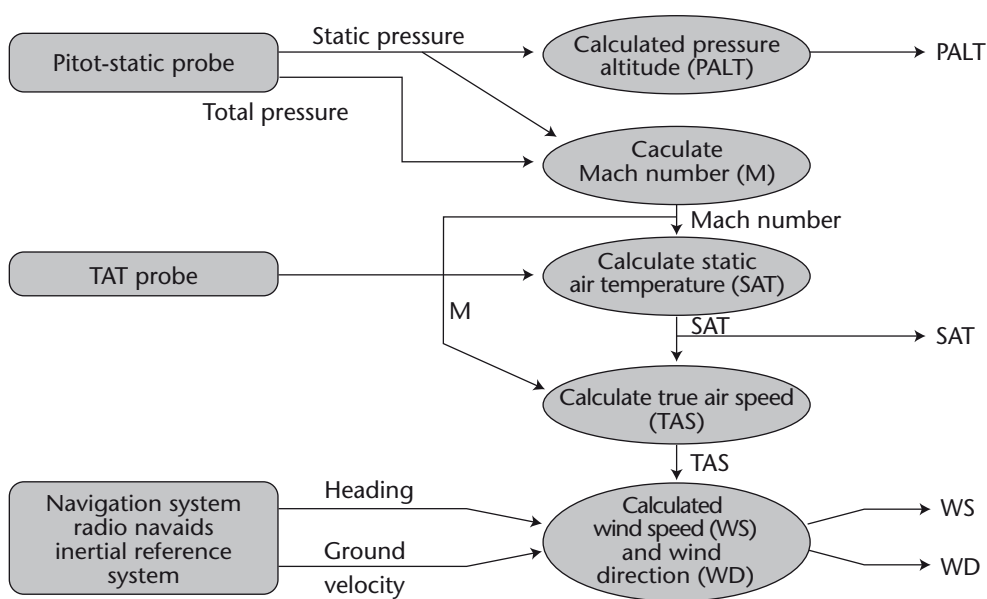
Pitot-static probe

Static pressure

Total pressure

Calculated pressure altitude (PALT)

PALT

Caculate Mach number (M)

Mach number

TAT probe

Calculate static air temperature (SAT)

M

SAT

SAT

Calculate true air speed (TAS)

TAS

Navigation system radio navaids inertial reference system

Heading

Ground velocity

Calculated wind speed (WS) and wind direction (WD)

WS

WD